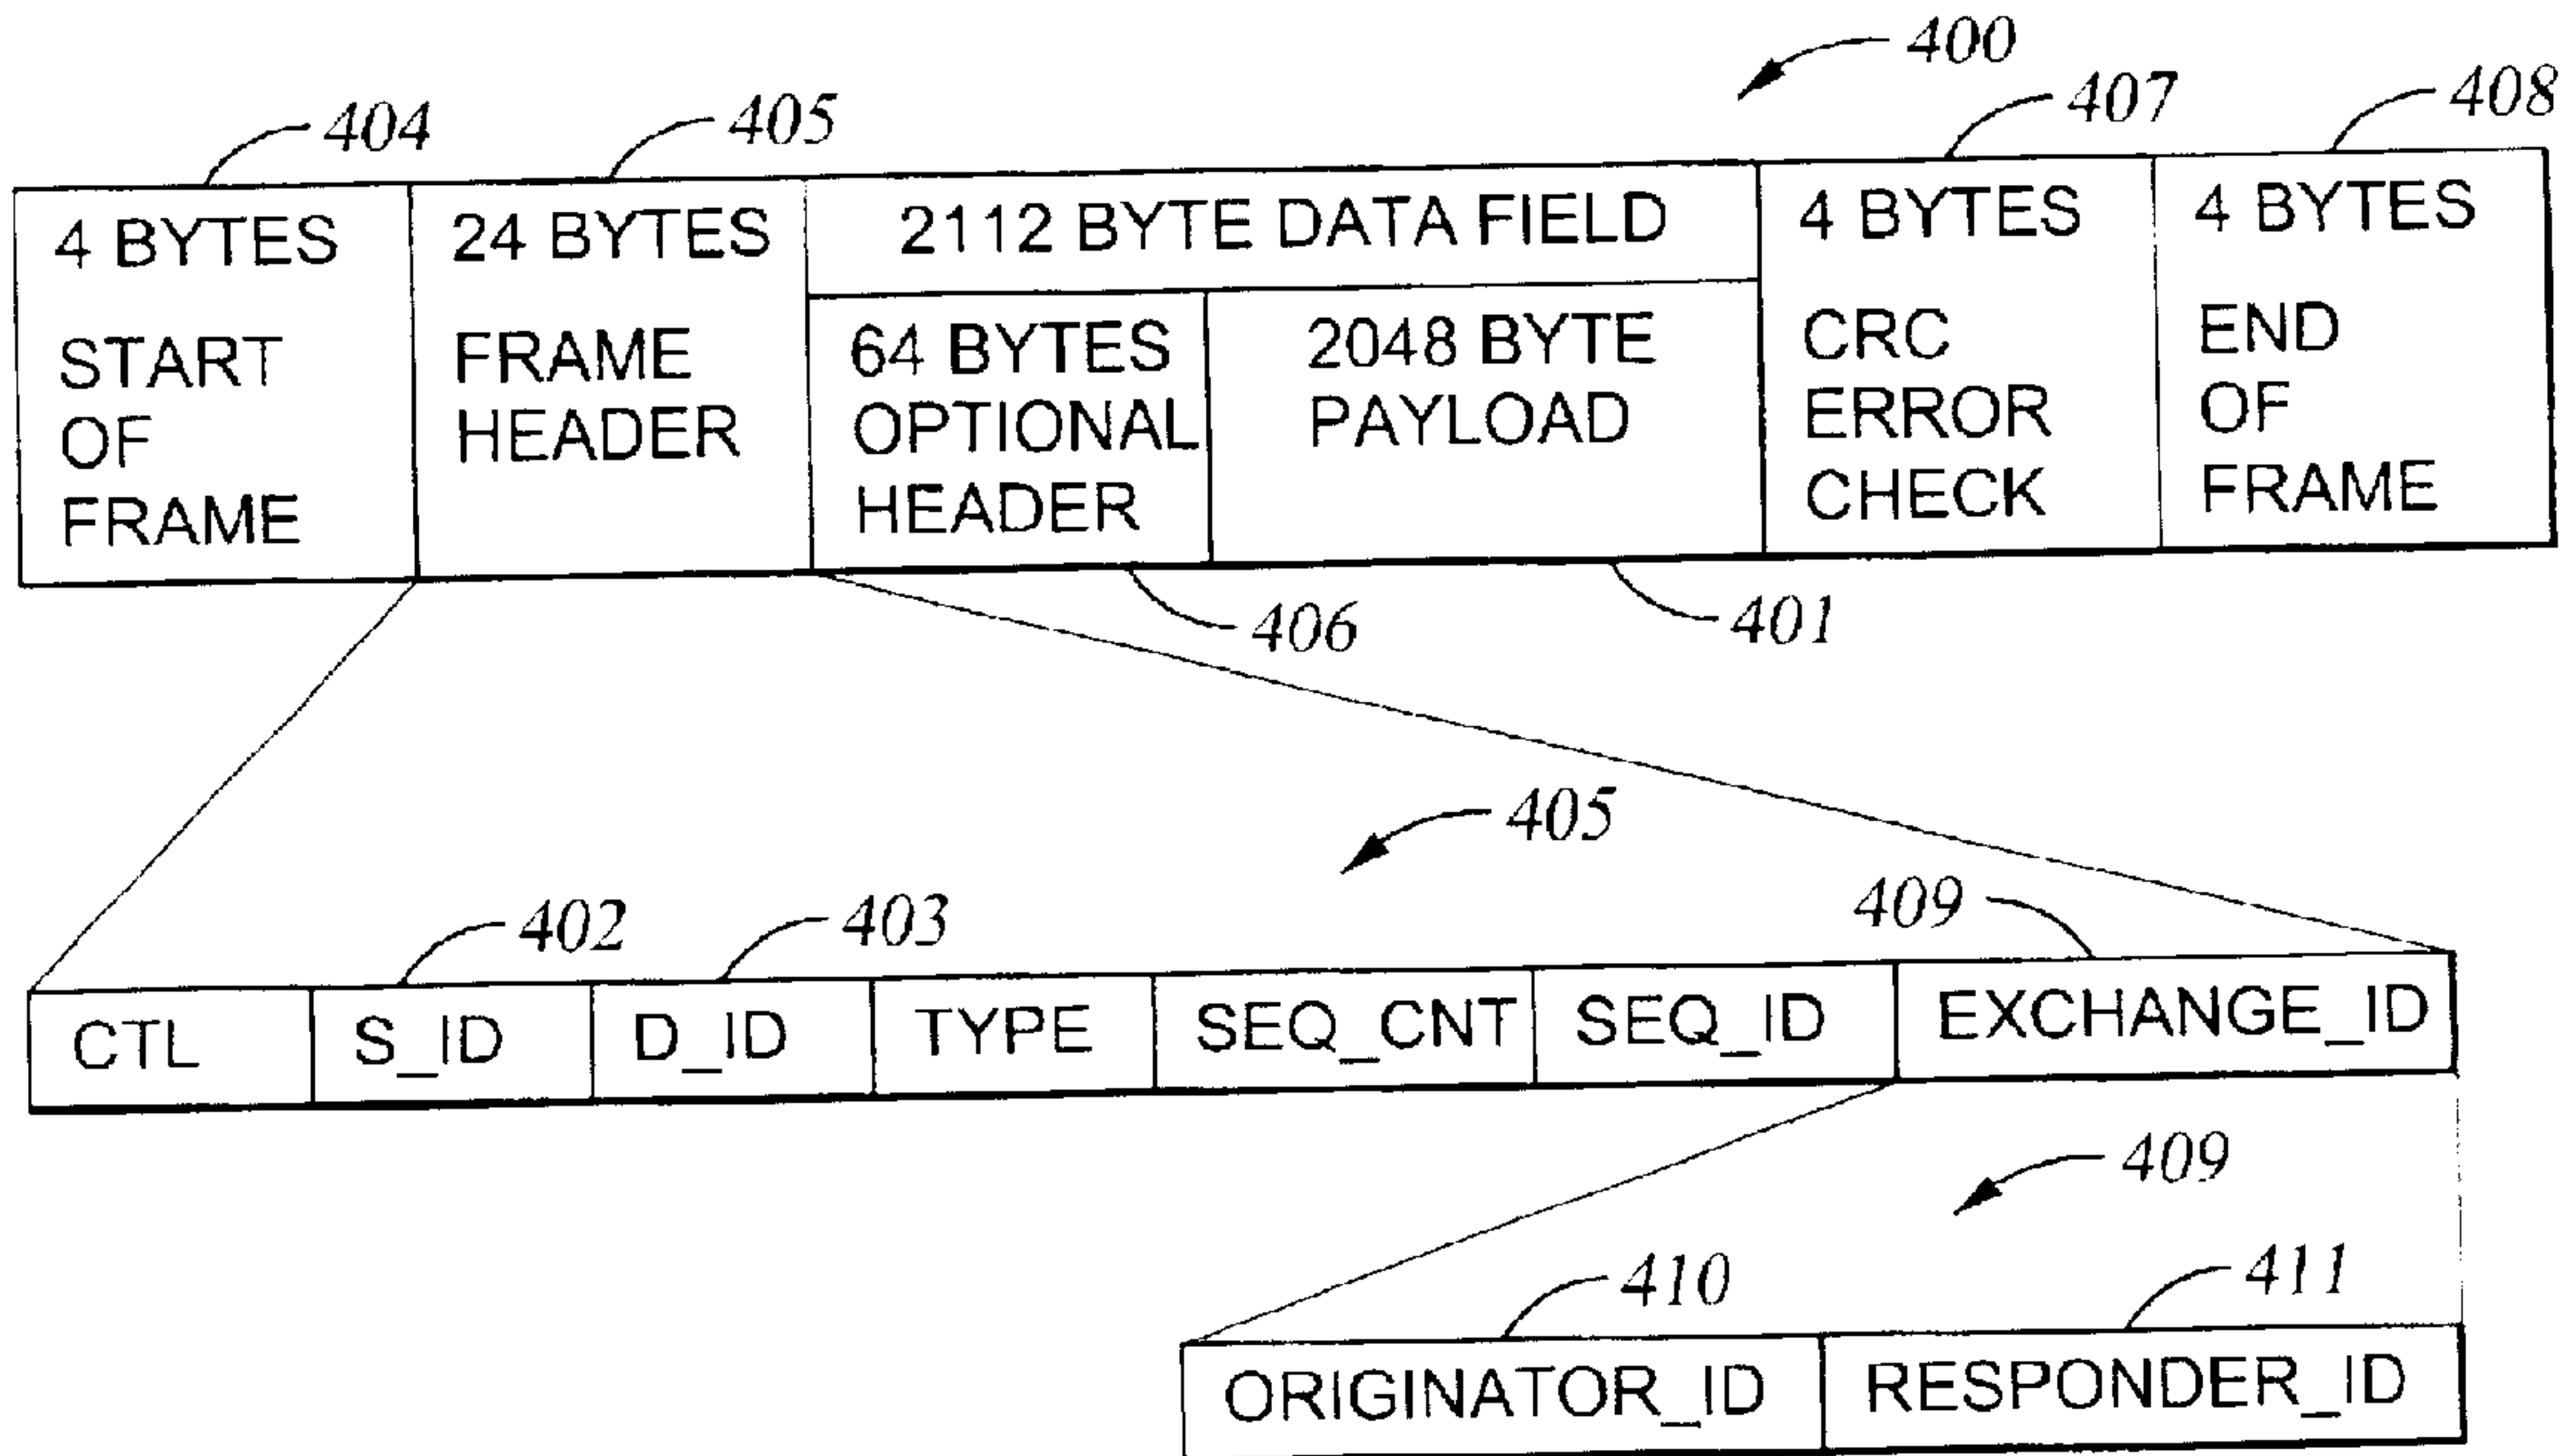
400

404 405 407 408

4 BYTES START OF FRAME

24 BYTES FRAME HEADER

2112 BYTE DATA FIELD

64 BYTES OPTIONAL HEADER

2048 BYTE PAYLOAD

4 BYTES CRC ERROR CHECK

4 BYTES END OF FRAME

406 401

405

402 403 409

| CTL | S_ID | D_ID | TYPE | SEQ_CNT | SEQ_ID | EXCHANGE_ID |
|---|---|---|---|---|---|---|

409

410 411

| ORIGINATOR_ID | RESPONDER_ID |
|---|---|